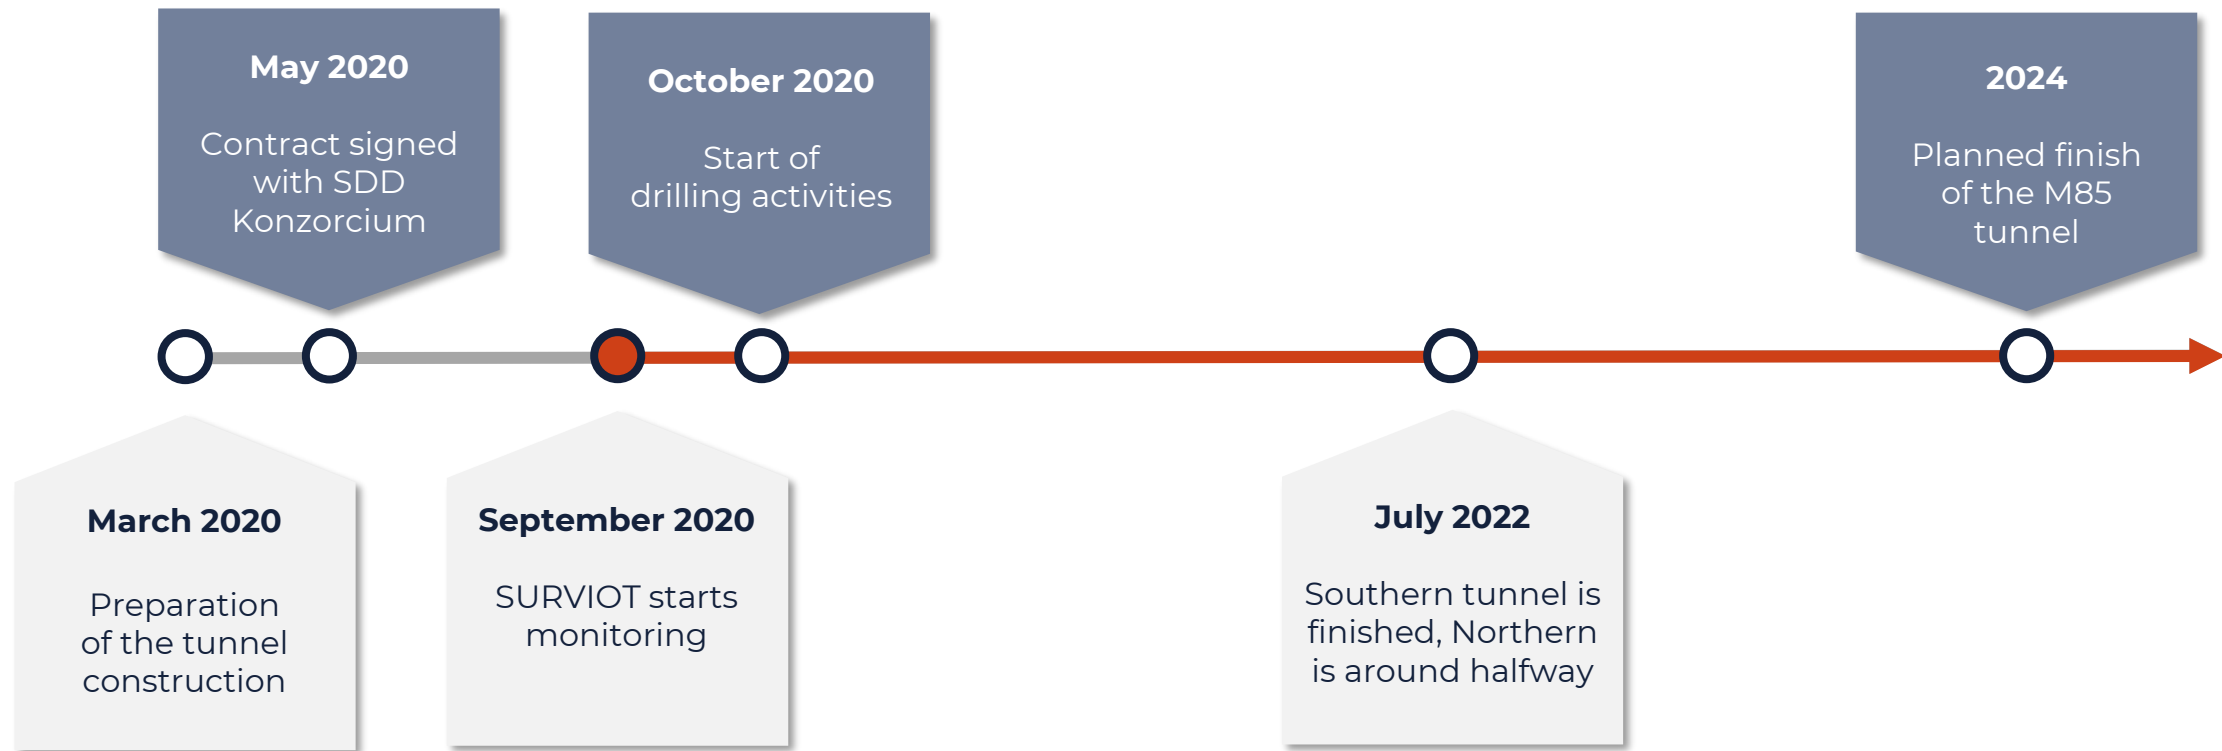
May 2020

Contract signed with SDD Konzorcium

October 2020

Start of drilling activities

2024

Planned finish of the M85 tunnel

March 2020

Preparation of the tunnel construction

September 2020

SURVIOT starts monitoring

July 2022

Southern tunnel is finished, Northern is around halfway